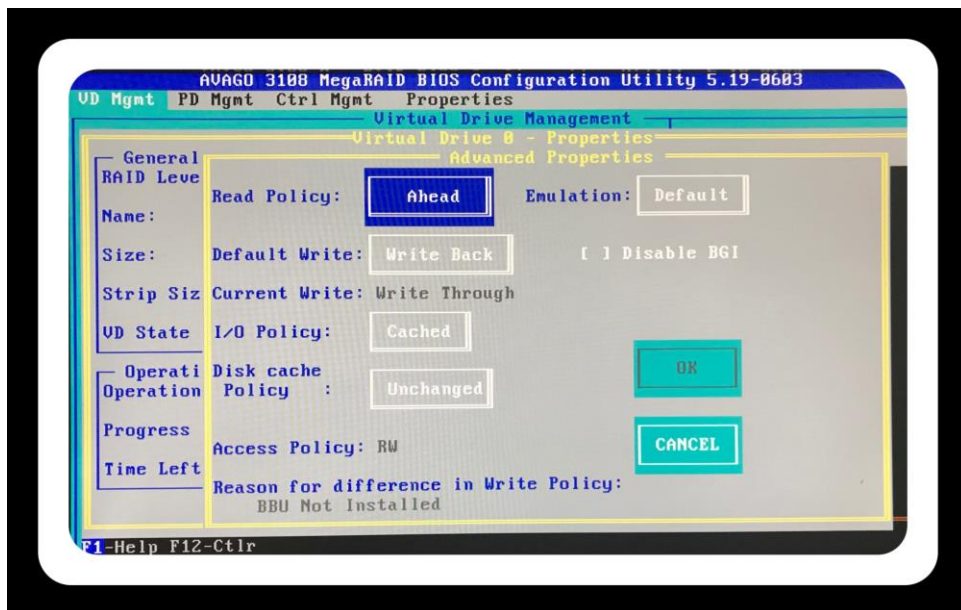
AVAGO 3108 MegaRAID BIOS Configuration Utility 5.19-0603
VD Mgmt PD Mgmt Ctrl Mgmt Properties
Virtual Drive Management
Virtual Drive 0 - Properties
Advanced Properties

General
RAID Leve
Name:
Size:
Strip Siz
VD State

Operati
Operation
Progress
Time Left

Read Policy: Ahead
Emulation: Default
Default Write: Write Back
[ ] Disable BGI
Current Write: Write Through
I/O Policy: Cached
Disk cache Policy : Unchanged
OK
Access Policy: RW
CANCEL
Reason for difference in Write Policy:
BBU Not Installed

F1-Help F12-Ctlr